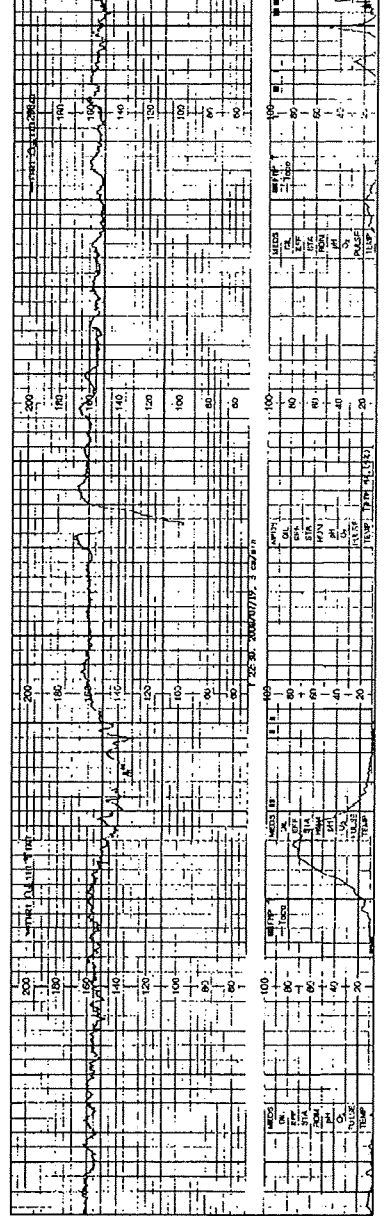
200
180
160
140
120
100
80
60
100
80
60
40
20
MEDS
EN.
EFF.
STA.
ROM
pH
$O_2$
PULSE
TEMP
200
180
160
140
120
100
80
60
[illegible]
100
80
60
40
20
MEDS
EN.
EFF.
STA.
ROM
pH
$O_2$
PULSE
TEMP
12:30 2008/07/19, 3 cm/min
200
180
160
140
120
100
80
60
100
80
60
40
20
MEDS
DIL.
EFF.
STA.
ROM
pH
$O_2$
PULSE
TEMP
180
160
140
120
100
80
60
100
80
60
40
20
MEDS
DIL.
EFF.
STA.
ROM
pH
$O_2$
PULSE
TEMP